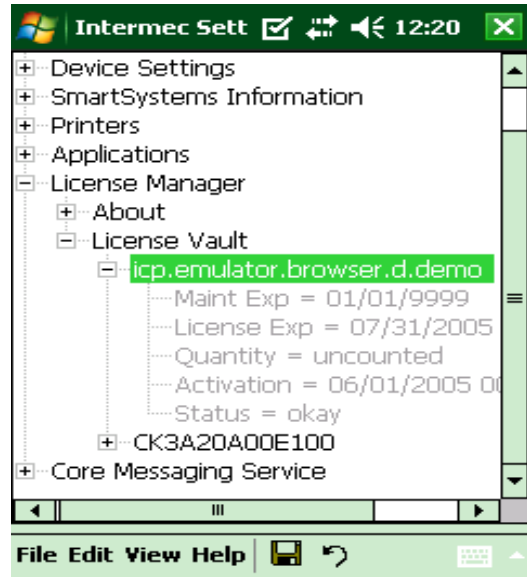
Intermec Sett 12:20

Device Settings
SmartSystems Information
Printers
Applications
License Manager
About
License Vault
icp.emulator.browser.d.demo
Maint Exp = 01/01/9999
License Exp = 07/31/2005
Quantity = uncounted
Activation = 06/01/2005 0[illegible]
Status = okay
CK3A20A00E100
Core Messaging Service

File Edit View Help